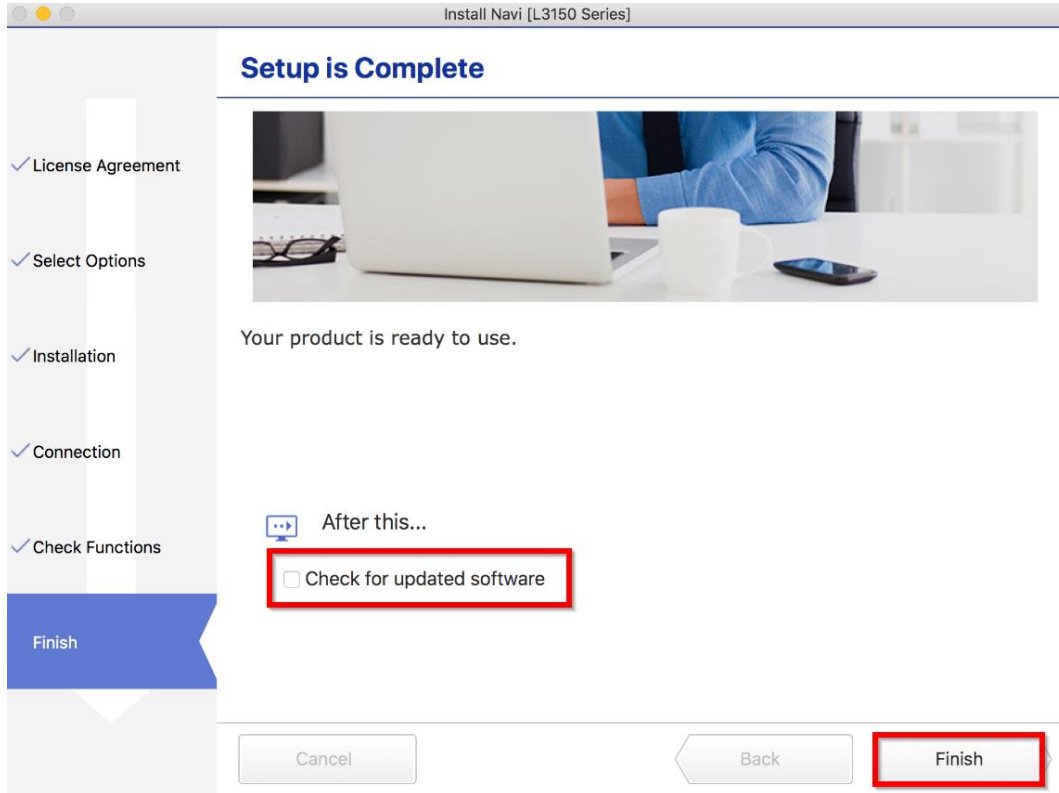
Install Navi [L3150 Series]

Setup is Complete

License Agreement

Select Options

Installation

Connection

Check Functions

Finish

Your product is ready to use.

After this...

Check for updated software

Cancel

Back

Finish